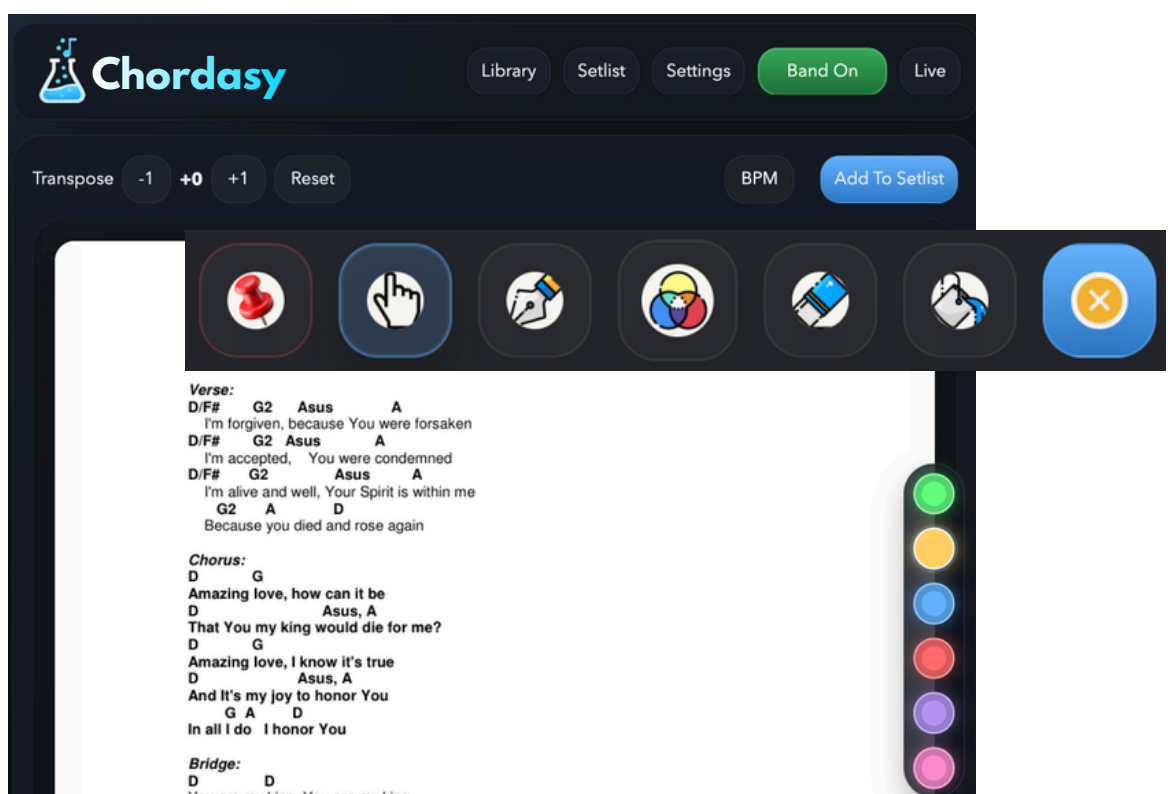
Chordasy

Library Setlist Settings Band On Live

Transpose -1 +0 +1 Reset BPM Add To Setlist

Verse:
D/F# G2 Asus A
I'm forgiven, because You were forsaken
D/F# G2 Asus A
I'm accepted, You were condemned
D/F# G2 Asus A
I'm alive and well, Your Spirit is within me
G2 A D
Because you died and rose again

Chorus:
D G
Amazing love, how can it be
D Asus, A
That You my king would die for me?
D G
Amazing love, I know it's true
D Asus, A
And It's my joy to honor You
G A D
In all I do I honor You

Bridge:
D D
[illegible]